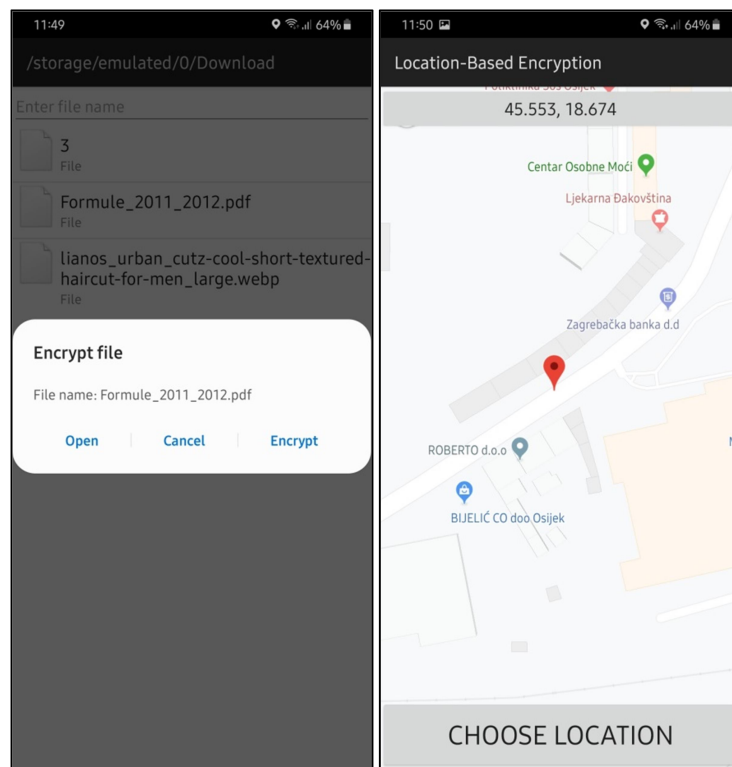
11:49
64%

/storage/emulated/0/Download

Enter file name

3
File

Formule_2011_2012.pdf
File

lianos_urban_cutz-cool-short-textured-haircut-for-men_large.webp
File

Encrypt file

File name: Formule_2011_2012.pdf

Open | Cancel | Encrypt

11:50
64%

Location-Based Encryption

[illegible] SOS Osijek

45.553, 18.674

Centar Osobne Moći

Ljekarna Đakovština

Zagrebačka banka d.d

ROBERTO d.o.o

BIJELIĆ CO doo Osijek

CHOOSE LOCATION